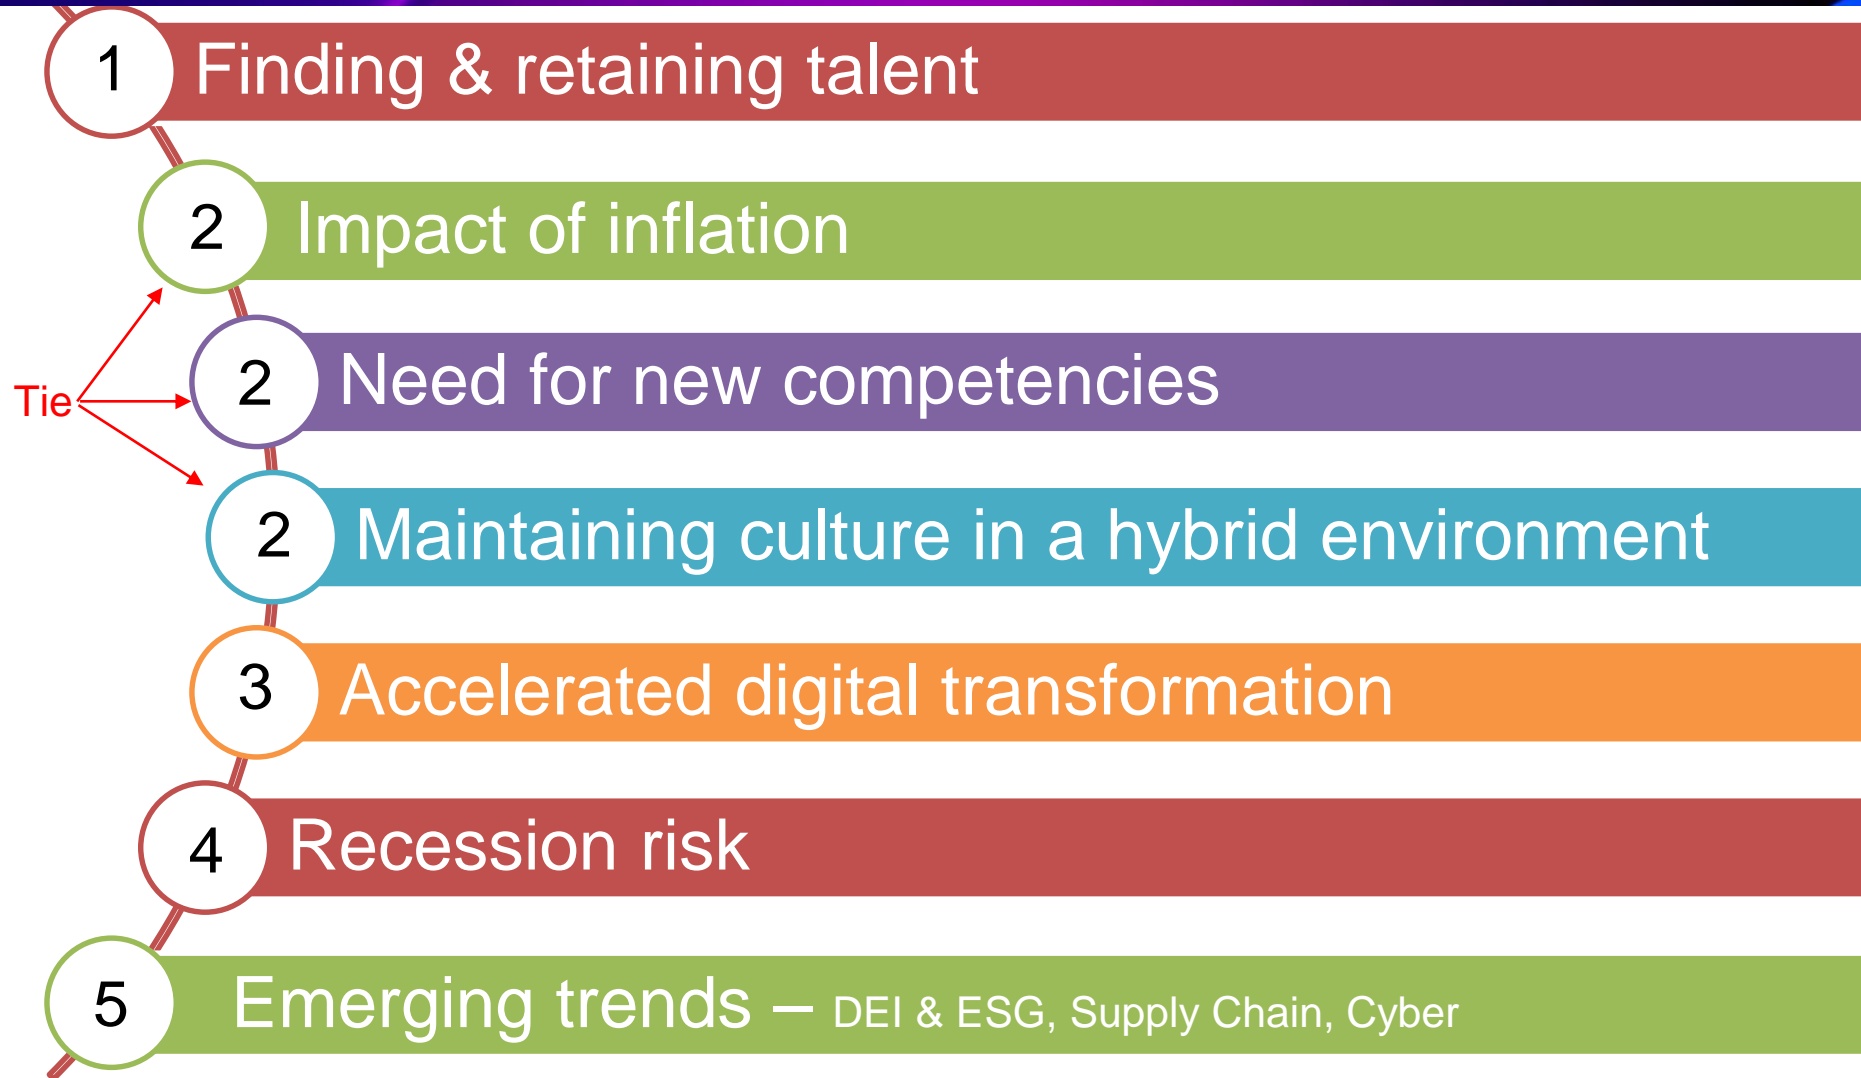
1 Finding & retaining talent

2 Impact of inflation

Tie

2 Need for new competencies

2 Maintaining culture in a hybrid environment

3 Accelerated digital transformation

4 Recession risk

5 Emerging trends – DEI & ESG, Supply Chain, Cyber